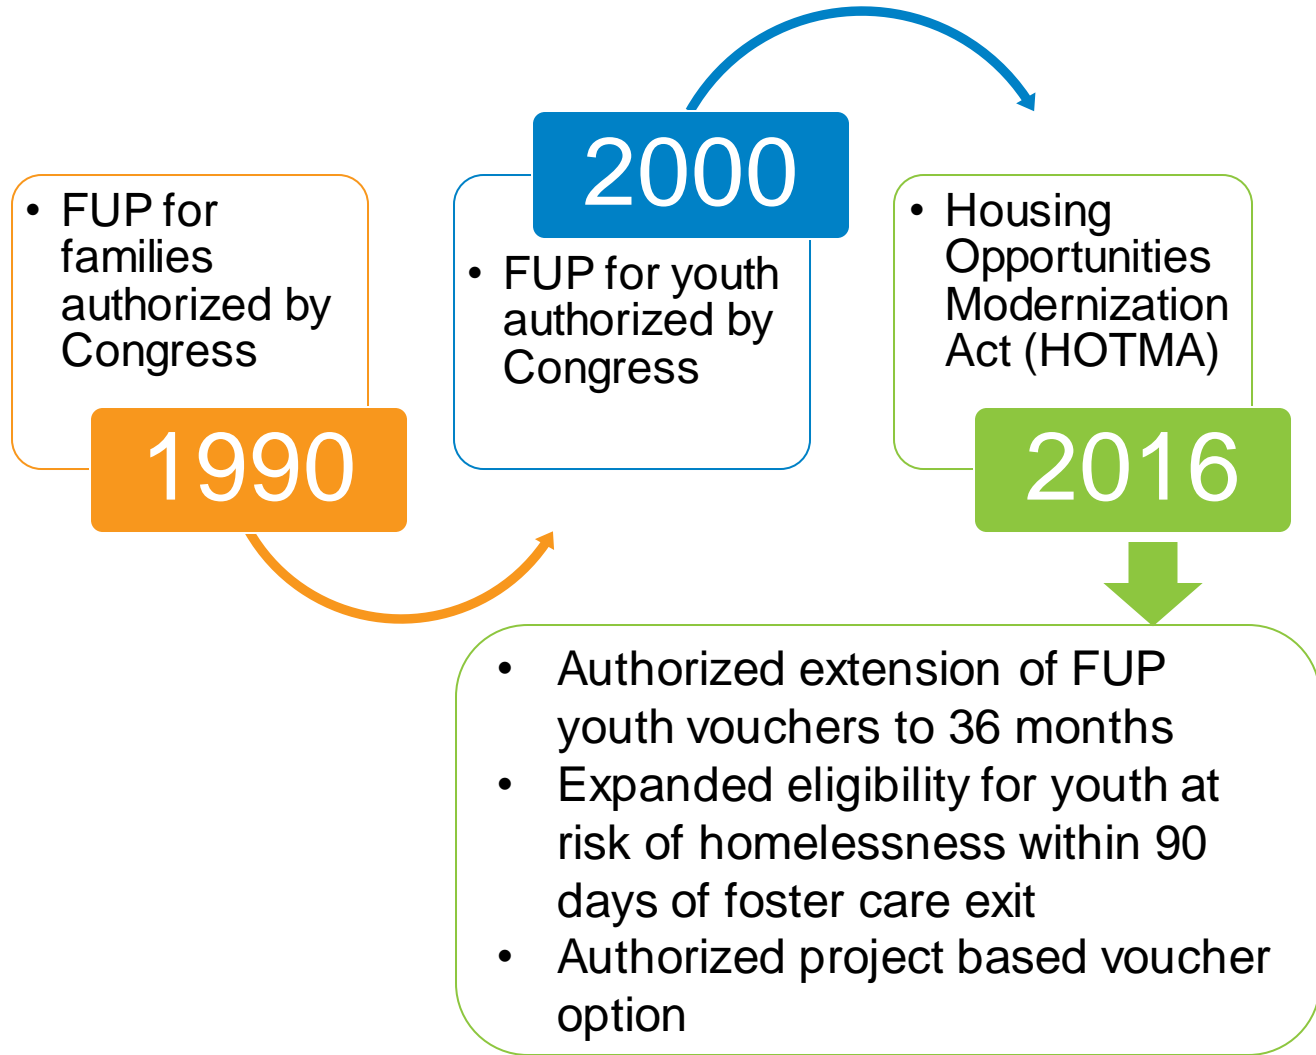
• FUP for families authorized by Congress

1990

2000

• FUP for youth authorized by Congress

• Housing Opportunities Modernization Act (HOTMA)

2016

• Authorized extension of FUP youth vouchers to 36 months
• Expanded eligibility for youth at risk of homelessness within 90 days of foster care exit
• Authorized project based voucher option